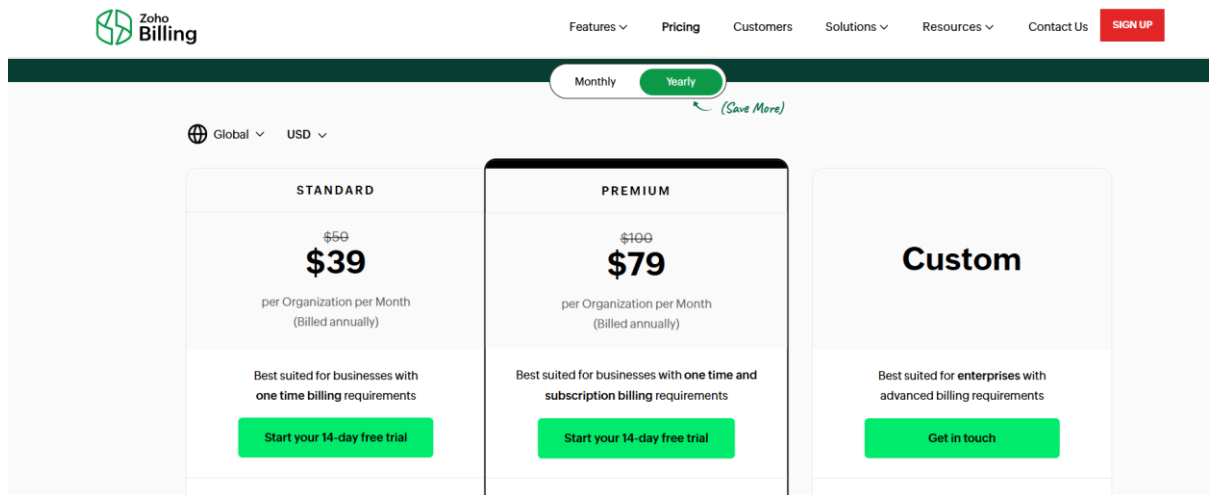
Zoho Billing

Features Pricing Customers Solutions Resources Contact Us SIGN UP

Monthly Yearly

(Save More)

Global USD

STANDARD

~~$50~~
$39
per Organization per Month
(Billed annually)

Best suited for businesses with one time billing requirements

Start your 14-day free trial

PREMIUM

~~$100~~
$79
per Organization per Month
(Billed annually)

Best suited for businesses with one time and subscription billing requirements

Start your 14-day free trial

Custom

Best suited for enterprises with advanced billing requirements

Get in touch